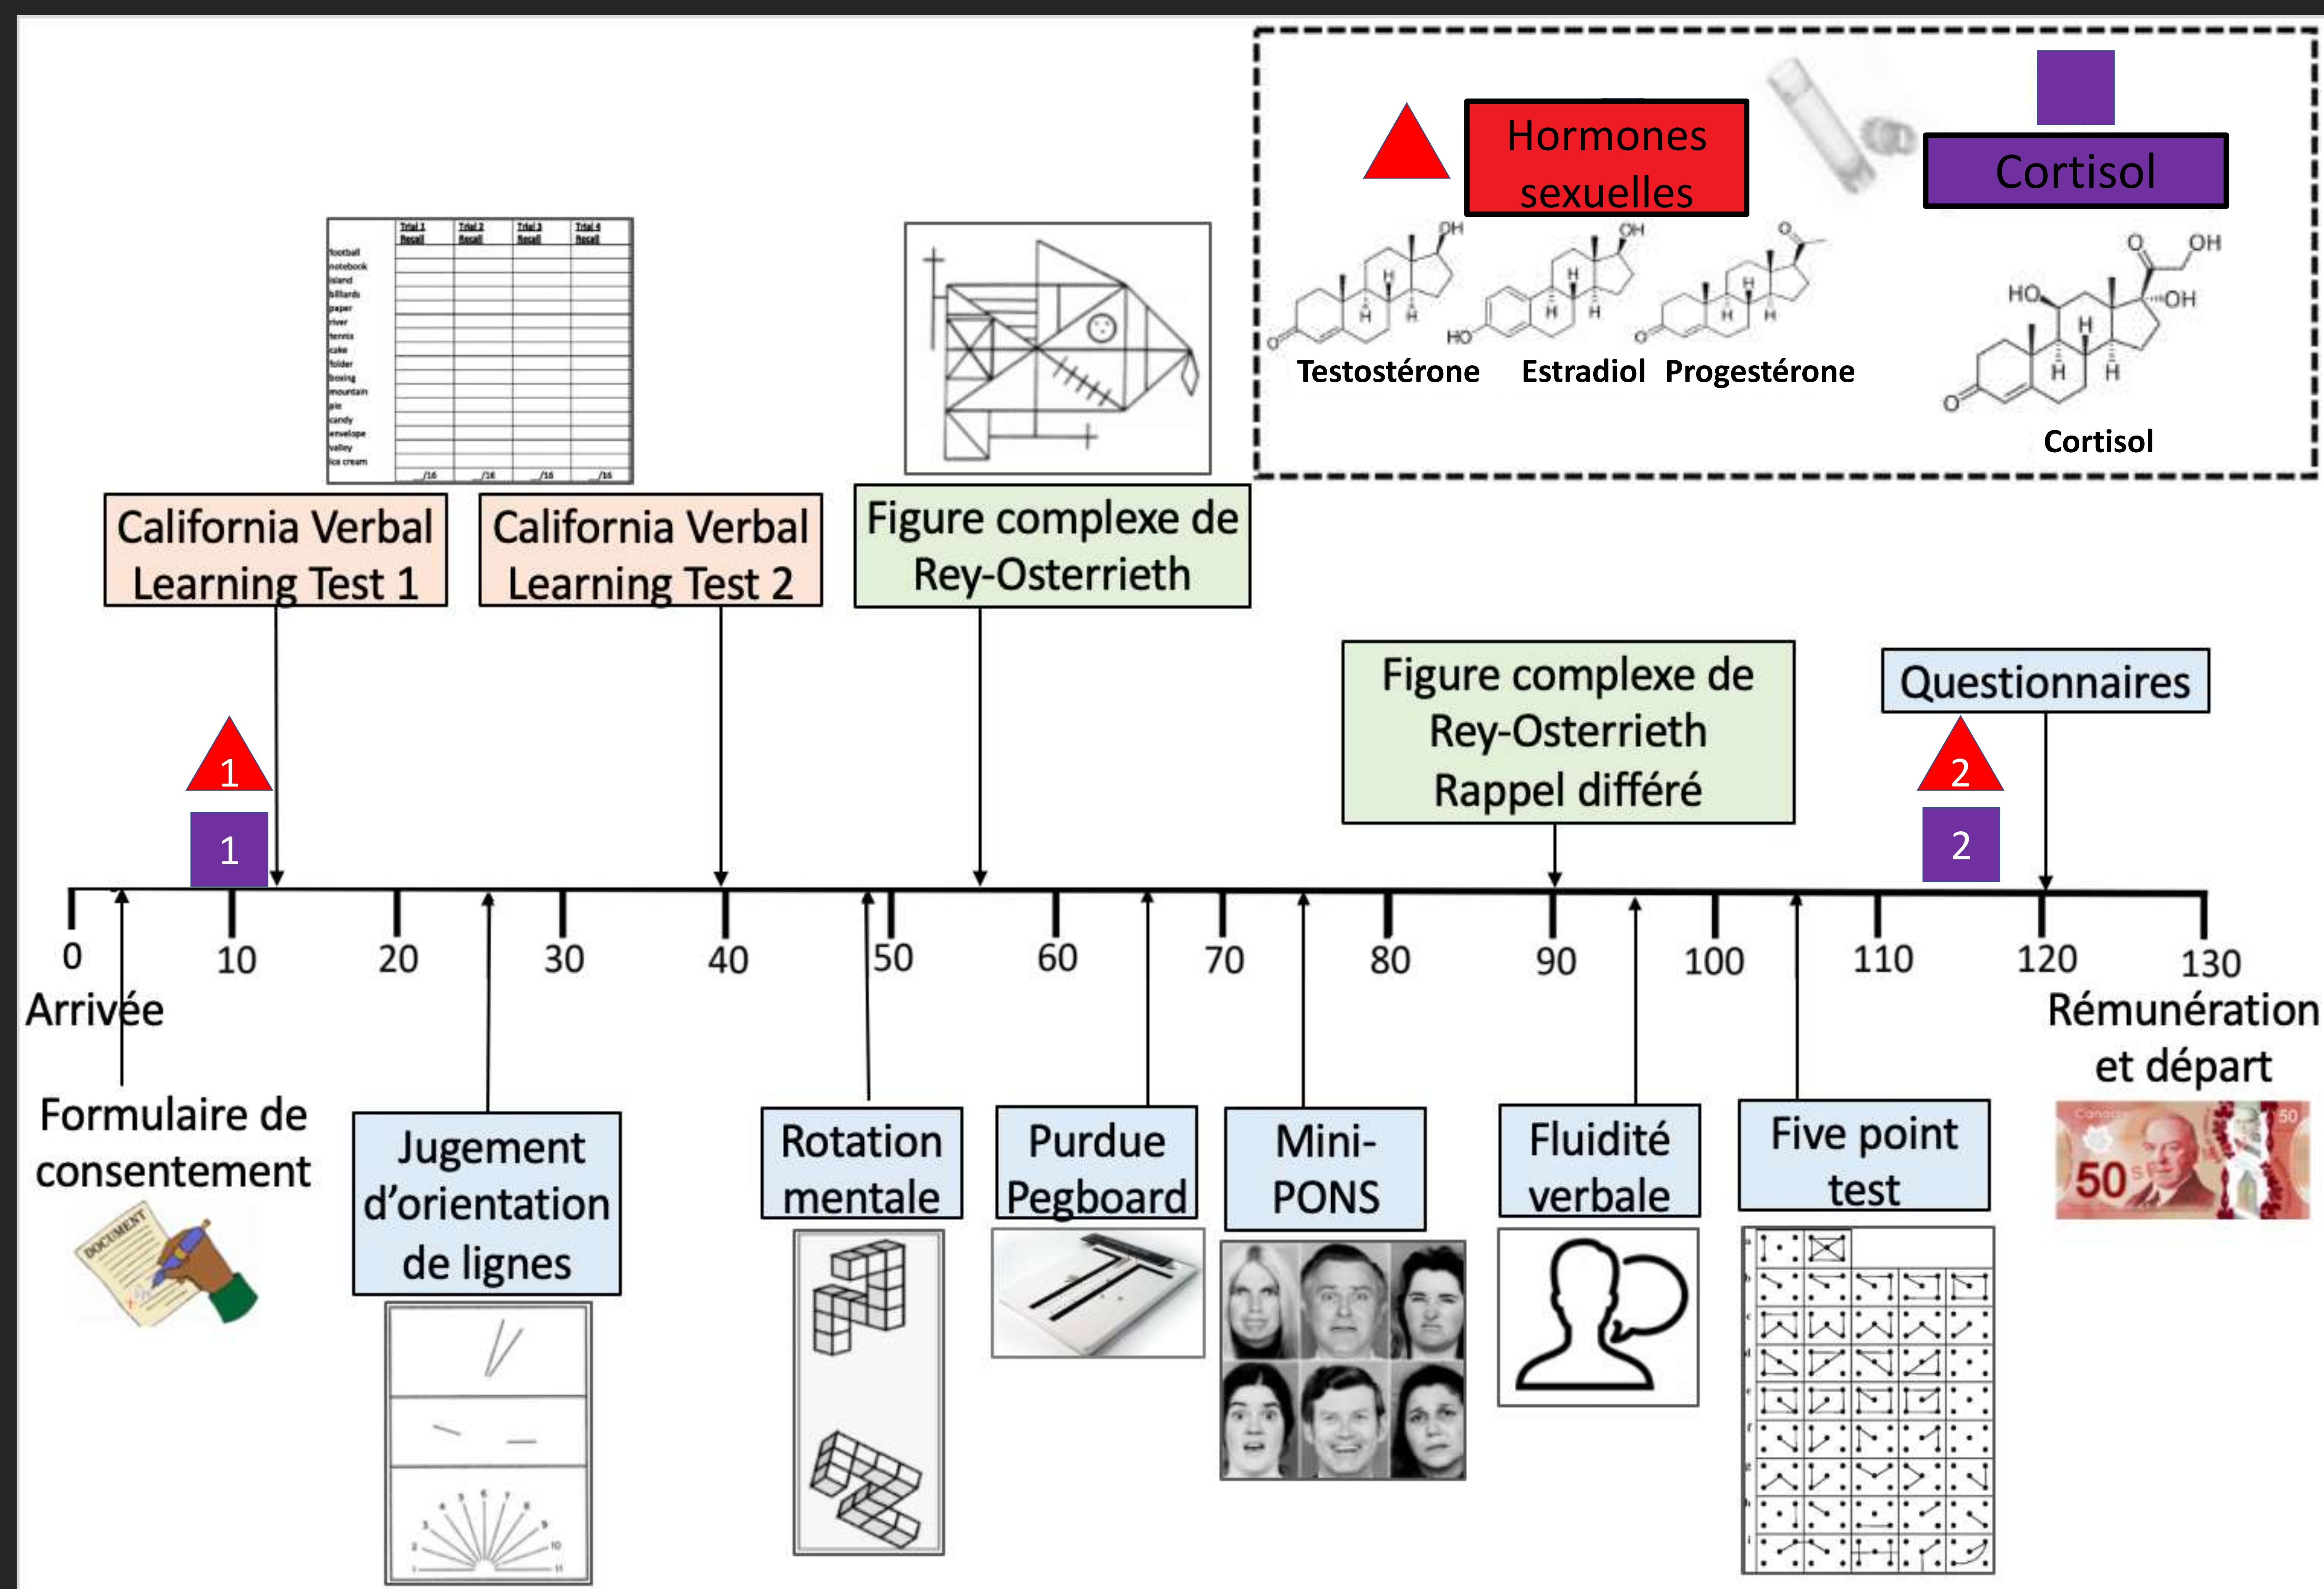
Hormones sexuelles

Cortisol

OH

OH

O

Testostérone

HO

Estradiol

Progestérone

O

OH

HO

OH

Cortisol

| | Trial 1 Recall | Trial 2 Recall | Trial 3 Recall | Trial 4 Recall |
|---|---|---|---|---|
| football | | | | |
| notebook | | | | |
| island | | | | |
| billiards | | | | |
| paper | | | | |
| river | | | | |
| tennis | | | | |
| cake | | | | |
| folder | | | | |
| boxing | | | | |
| mountain | | | | |
| pie | | | | |
| candy | | | | |
| envelope | | | | |
| valley | | | | |
| ice cream | | | | |
| | /16 | /16 | /16 | /16 |

California Verbal Learning Test 1

California Verbal Learning Test 2

Figure complexe de Rey-Osterrieth

Figure complexe de Rey-Osterrieth Rappel différé

Questionnaires

1

1

2

2

0 10 20 30 40 50 60 70 80 90 100 110 120 130

Arrivée

Rémunération et départ

Formulaire de consentement

DOCUMENT

Jugement d'orientation de lignes

Rotation mentale

Purdue Pegboard

Mini-PONS

Fluidité verbale

Five point test

Canada 50 50